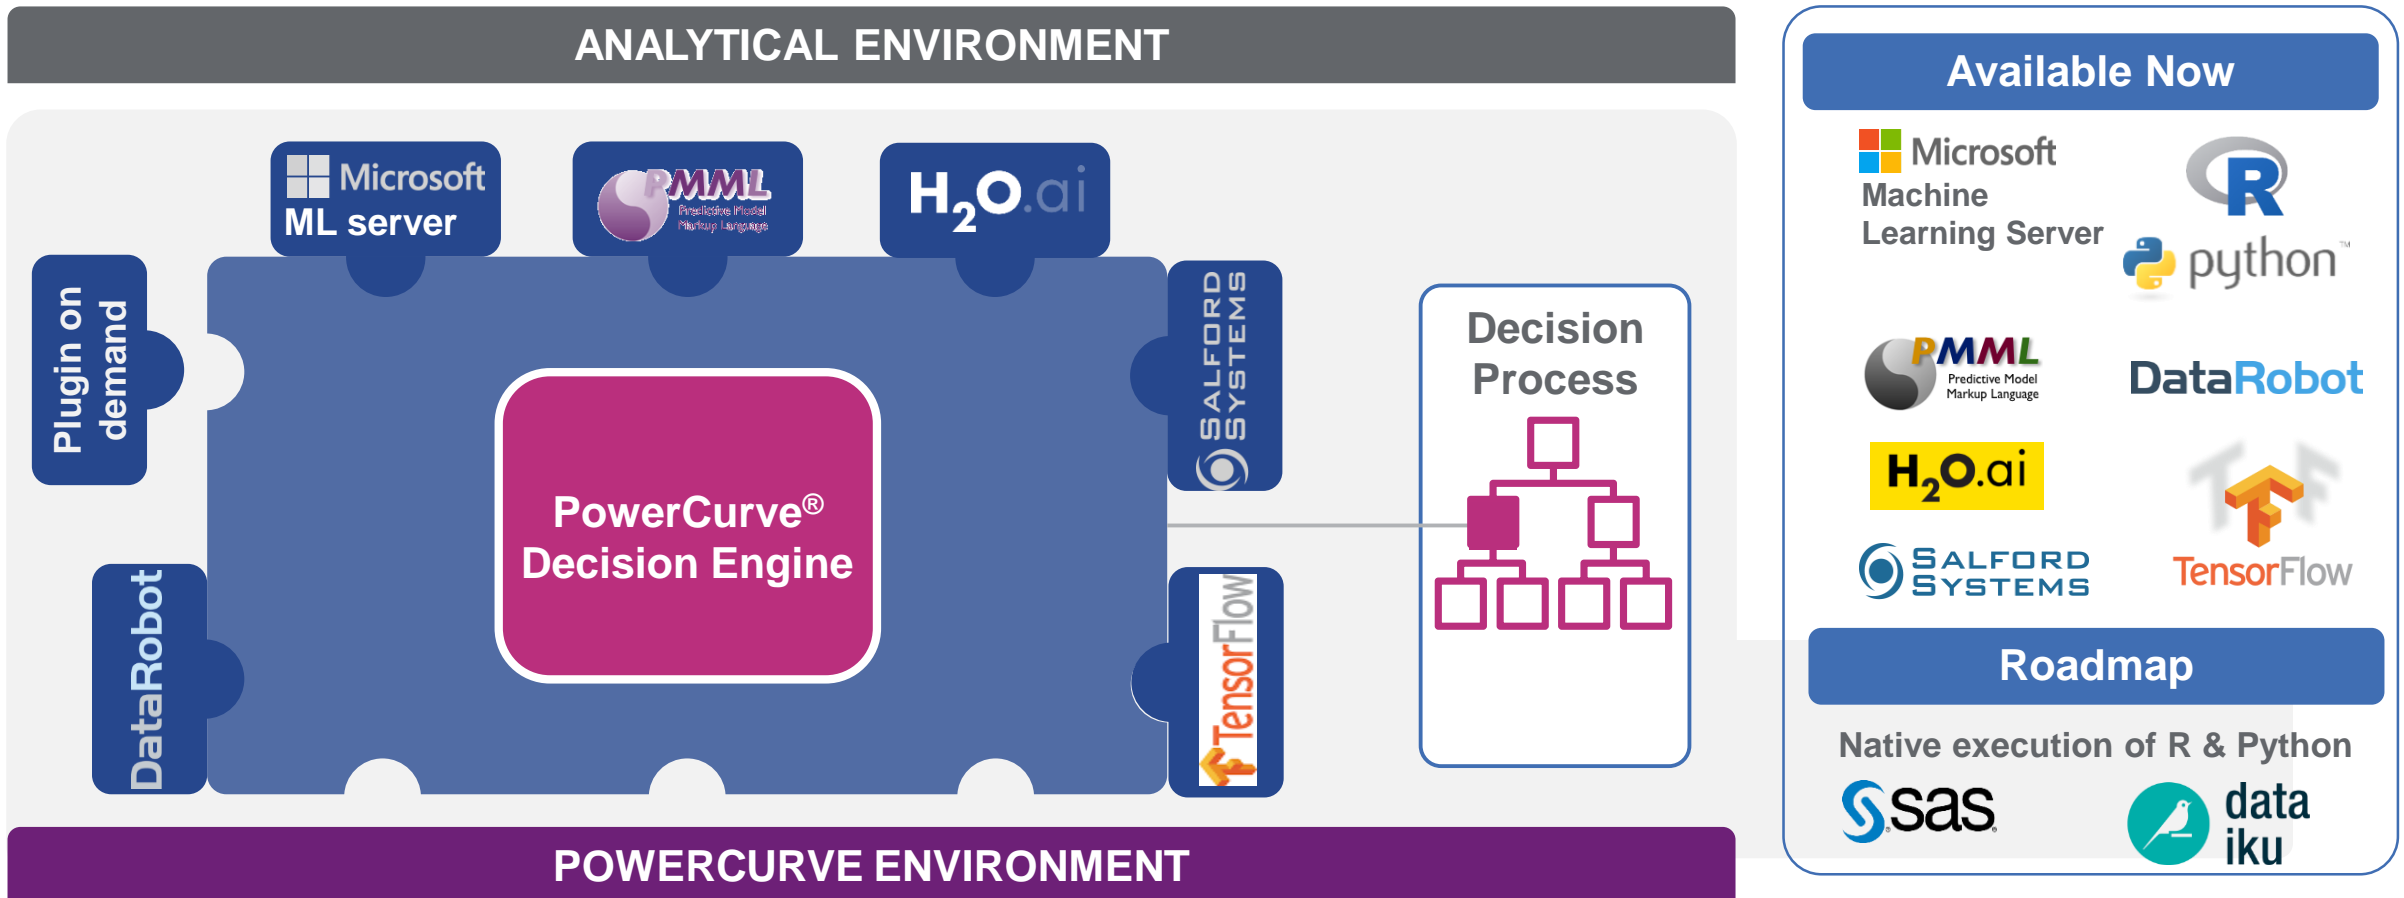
ANALYTICAL ENVIRONMENT

Microsoft ML server

PMML Predictive Model Markup Language

$H_2O$.ai

Plugin on demand

SALFORD SYSTEMS

PowerCurve® Decision Engine

DataRobot

TensorFlow

Decision Process

POWERCURVE ENVIRONMENT

Available Now

Microsoft Machine Learning Server

R

python™

PMML Predictive Model Markup Language

DataRobot

$H_2O$.ai

SALFORD SYSTEMS

TensorFlow

Roadmap

Native execution of R & Python

sas

data iku